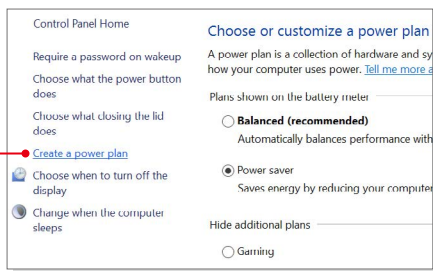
Control Panel Home

Require a password on wakeup

Choose what the power button does

Choose what closing the lid does

Create a power plan

Choose when to turn off the display

Change when the computer sleeps

Choose or customize a power plan

A power plan is a collection of hardware and sy how your computer uses power. Tell me more a

Plans shown on the battery meter

Balanced (recommended)

Automatically balances performance with

Power saver

Saves energy by reducing your computer

Hide additional plans

Gaming